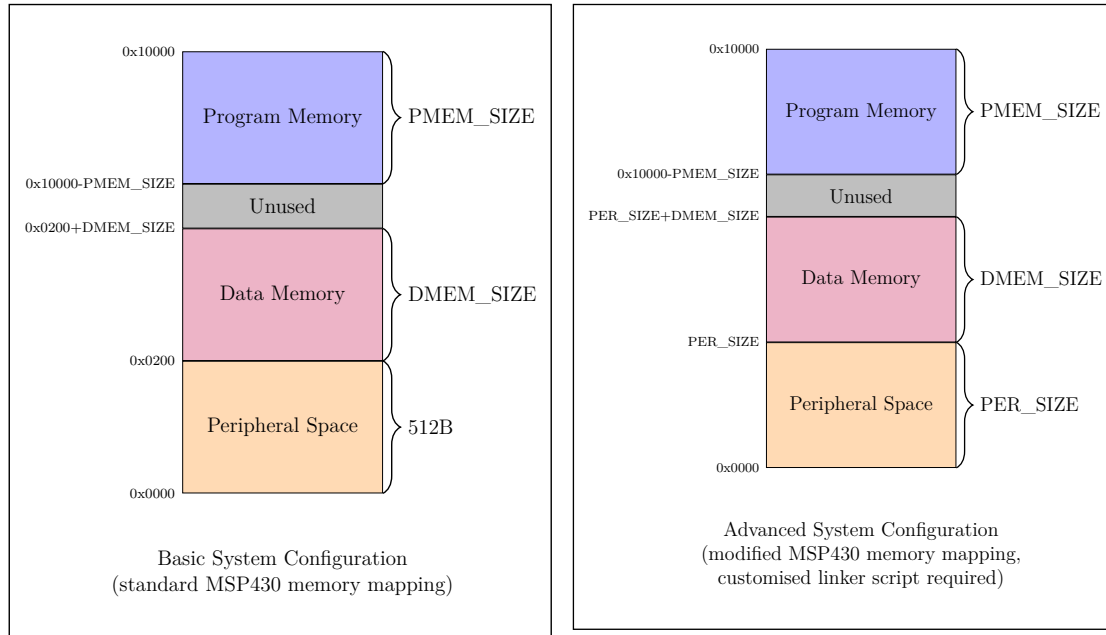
0x10000
Program Memory
PMEM_SIZE
0x10000-PMEM_SIZE
Unused
0x0200+DMEM_SIZE
Data Memory
DMEM_SIZE
0x0200
Peripheral Space
512B
0x0000

Basic System Configuration
(standard MSP430 memory mapping)

0x10000
Program Memory
PMEM_SIZE
0x10000-PMEM_SIZE
Unused
PER_SIZE+DMEM_SIZE
Data Memory
DMEM_SIZE
PER_SIZE
Peripheral Space
PER_SIZE
0x0000

Advanced System Configuration
(modified MSP430 memory mapping,
customised linker script required)